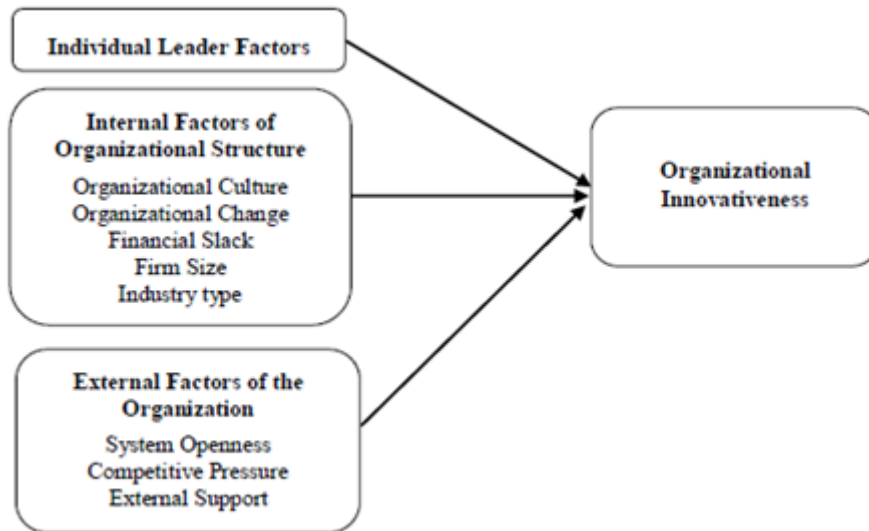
Individual Leader Factors

Internal Factors of Organizational Structure

Organizational Culture
Organizational Change
Financial Slack
Firm Size
Industry type

External Factors of the Organization

System Openness
Competitive Pressure
External Support

Organizational Innovativeness